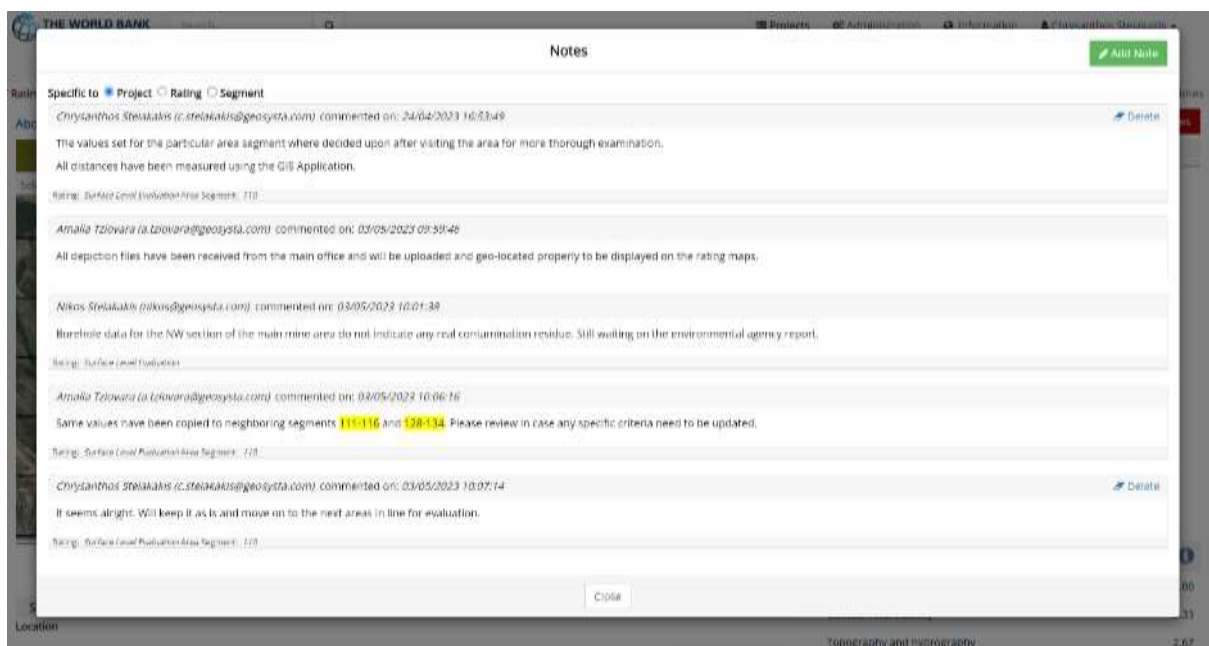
THE WORLD BANK Search

Projects Administration Information Chrysanthos Stelakakis

Notes

Add Note

Specific to Project Rating Segment

Chrysanthos Stelakakis (c.stelakakis@geosysta.com) commented on: 24/04/2023 16:53:49

Delete

The values set for the particular area segment where decided upon after visiting the area for more thorough examination.

All distances have been measured using the GIS Application.

Rating: Surface Level Evaluation Area Segment: 110

Amalia Tzlovara (a.tzlovara@geosysta.com) commented on: 03/05/2023 09:59:46

All depiction files have been received from the main office and will be uploaded and geo-located properly to be displayed on the rating maps.

Nikos Stelakakis (nikos@geosysta.com) commented on: 03/05/2023 10:01:39

Borehole data for the NW section of the main mine area do not indicate any real contamination residue. Still waiting on the environmental agency report.

Rating: Surface Level Evaluation

Amalia Tzlovara (a.tzlovara@geosysta.com) commented on: 03/05/2023 10:06:16

Same values have been copied to neighboring segments 111-116 and 128-134. Please review in case any specific criteria need to be updated.

Rating: Surface Level Evaluation Area Segment: 110

Chrysanthos Stelakakis (c.stelakakis@geosysta.com) commented on: 03/05/2023 10:07:14

Delete

It seems alright. Will keep it as is and move on to the next areas in line for evaluation.

Rating: Surface Level Evaluation Area Segment: 110

Close

Location

Topography and Hydrography 2.67